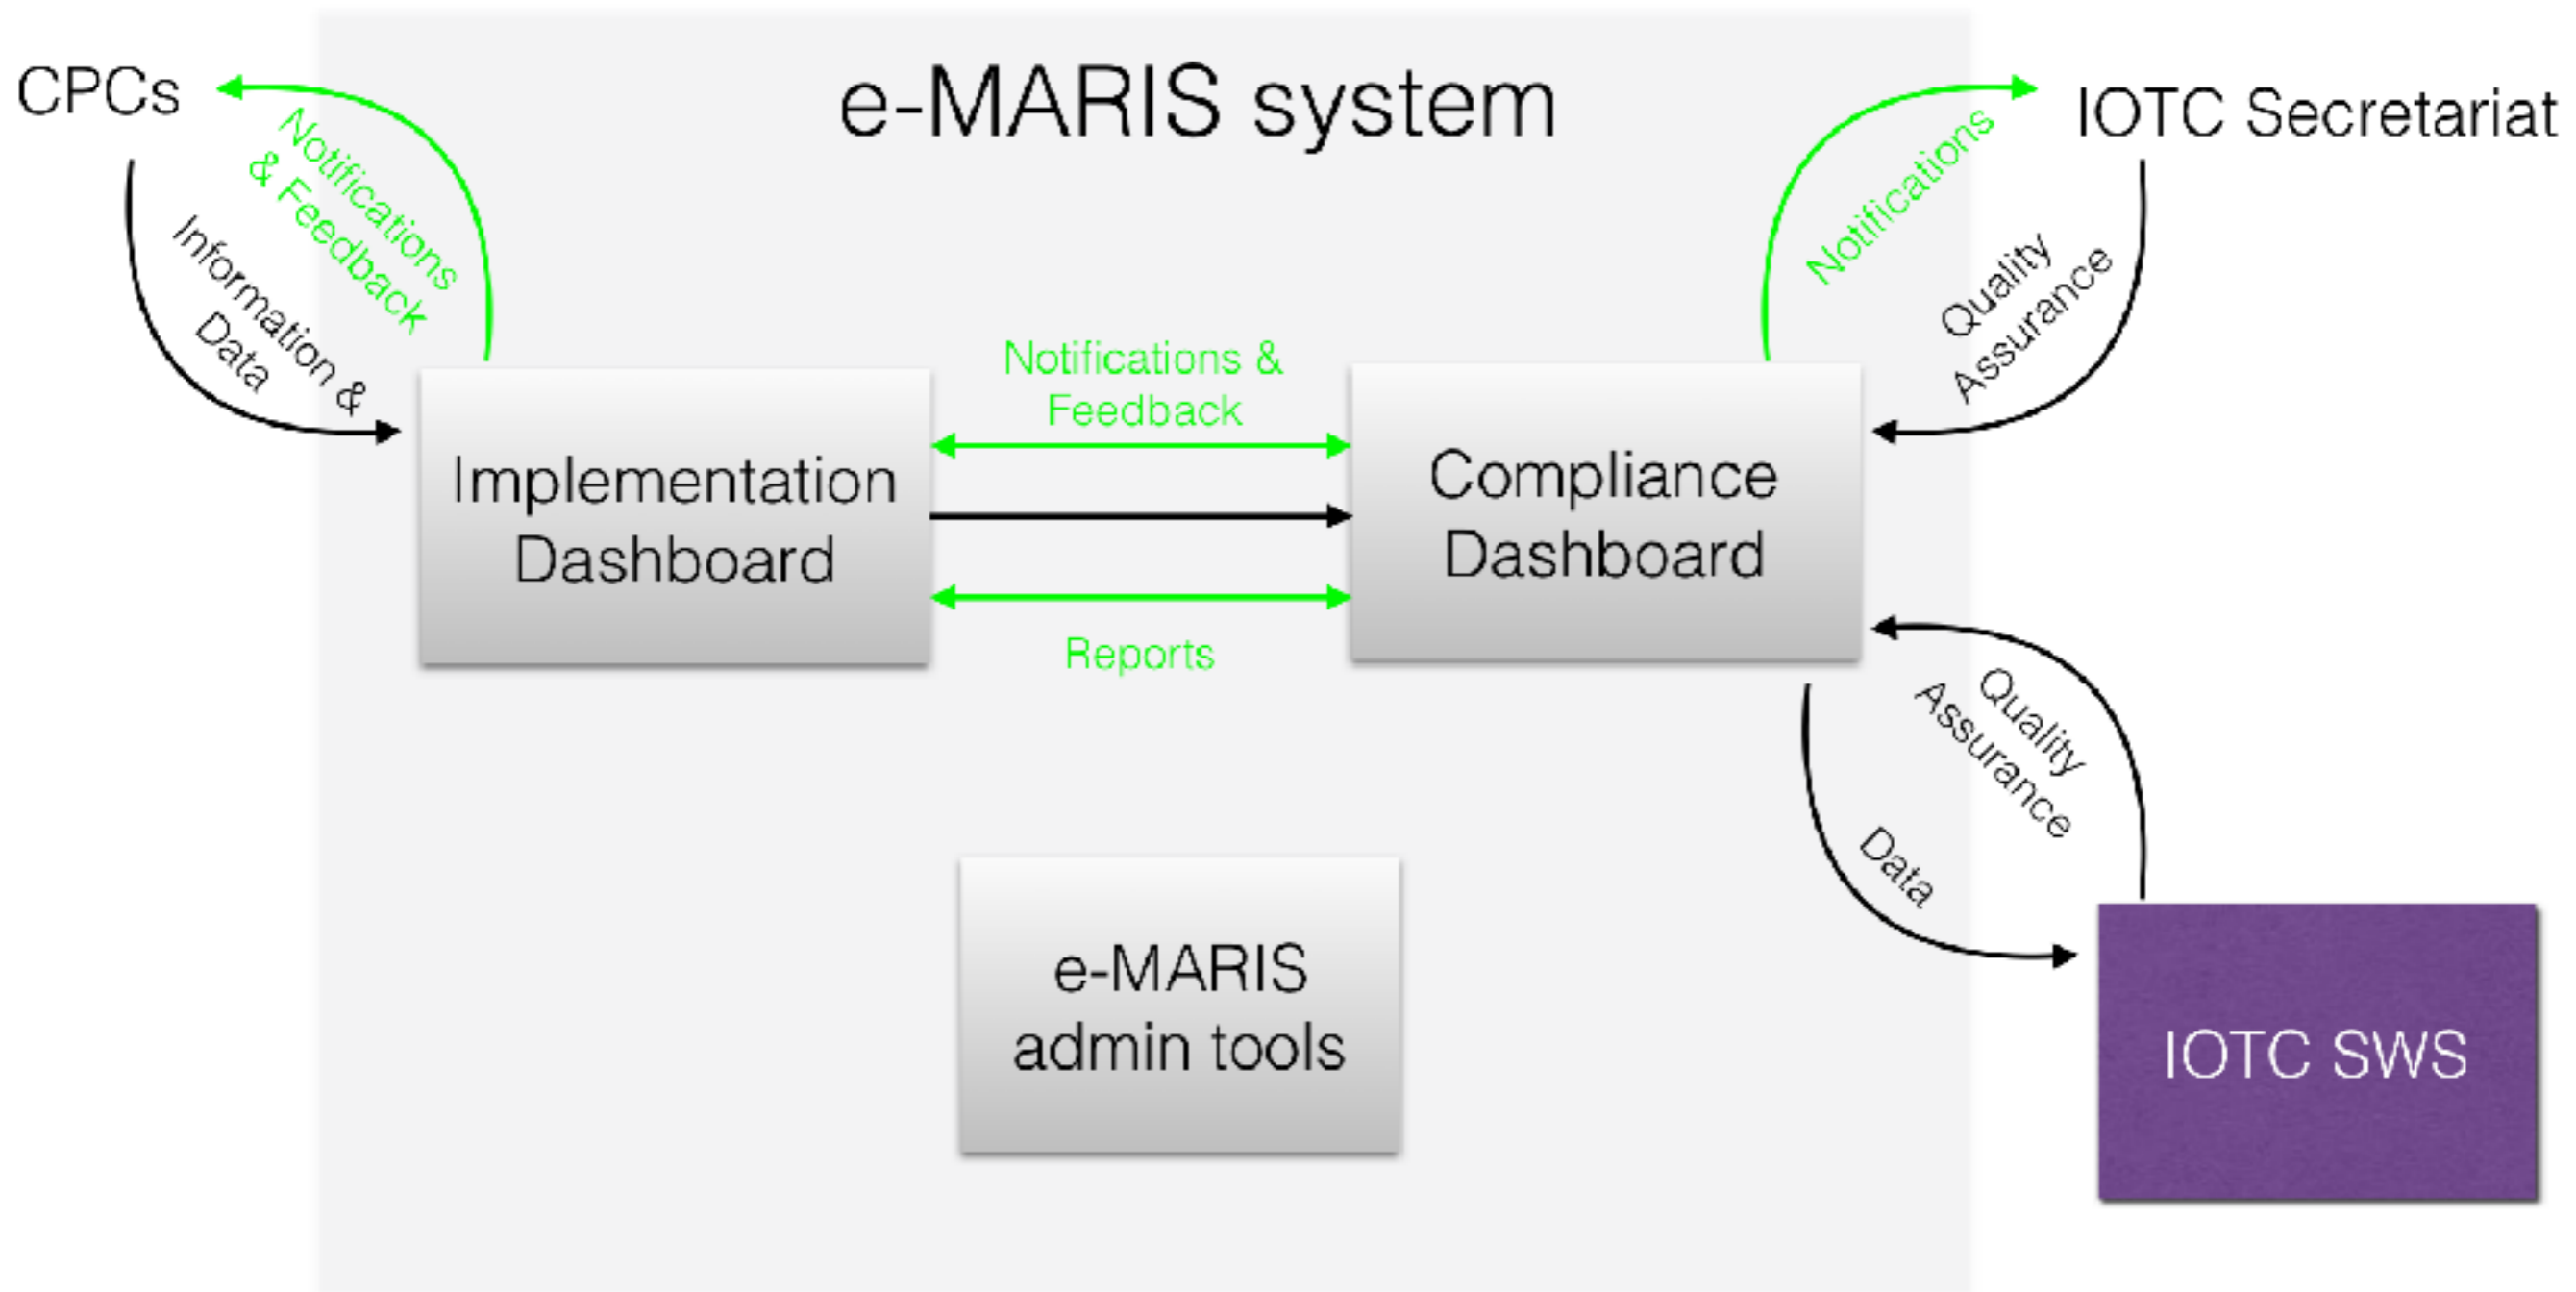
CPCs

e-MARIS system

IOTC Secretariat

Notifications & Feedback

Information & Data

Notifications

Quality Assurance

Notifications & Feedback

Implementation Dashboard

Compliance Dashboard

Reports

Quality Assurance

Data

e-MARIS admin tools

IOTC SWS